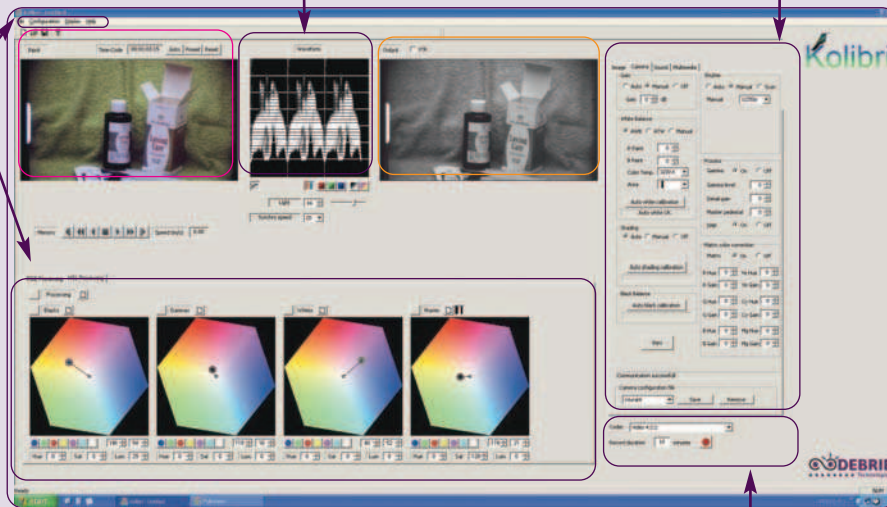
Configuration States Help

Input | Time Code | 00:00:03:05 | Auto | Preset | Reset

Waveform

Output | STR

Kolibri

Image | Camera | Sound | Multimedia

Gain
Auto | Manual | Off
Gain | 0 | dB

Shutter
Auto | Manual | Scan
Manual | 1/250s

White Balance
AWB | ATW | Manual
R Gain | 0
B Gain | 0
Color Temp. | 3200 K
Area
Auto white calibration
Auto white OK

Process
Gamma | On | Off
Gamma level | 0
Detail gain | 0
Master pedestal | 0
Knee | On | Off

Shading
Auto | Manual | Off
Auto shading calibration

Matrix color correction
Matrix | On | Off
R Hue | 0 | Ye Hue | 0
R Gain | 0 | Ye Gain | 0
G Hue | 0 | Cy Hue | 0
G Gain | 0 | Cy Gain | 0
B Hue | 0 | Mg Hue | 0
B Gain | 0 | Mg Gain | 0

Black Balance
Auto black calibration

Start

Communication successful
Camera configuration file
Save | Remove

Light | Sunctory speed

Memory | Speed (m/s) | 0.00

RGB Processing | HSL Processing

Processing

Blacks | Gammas | Whites | Master

Hue | 0 | Sat | 0 | Lum | 0

Codec | Video 4:2:2
Record duration | 10 | minutes

DEBRIE Technologies

Ready

start